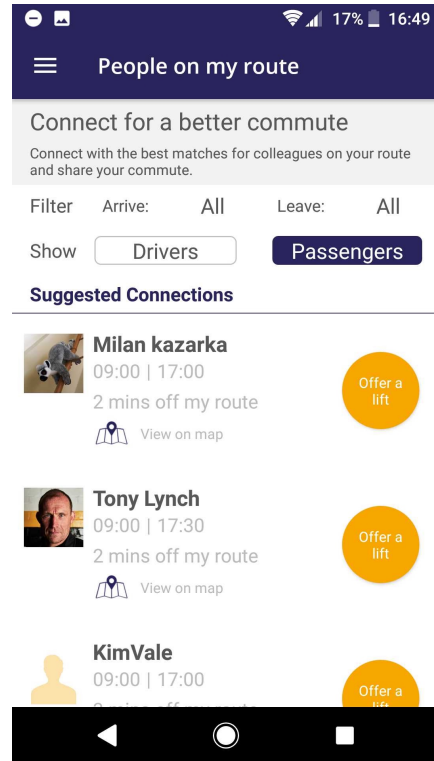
17% 16:49

People on my route

Connect for a better commute

Connect with the best matches for colleagues on your route and share your commute.

Filter Arrive: All Leave: All

Show Drivers Passengers

Suggested Connections

Milan kazarka
09:00 | 17:00
2 mins off my route
View on map
Offer a lift

Tony Lynch
09:00 | 17:30
2 mins off my route
View on map
Offer a lift

KimVale
09:00 | 17:00
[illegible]
Offer a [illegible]